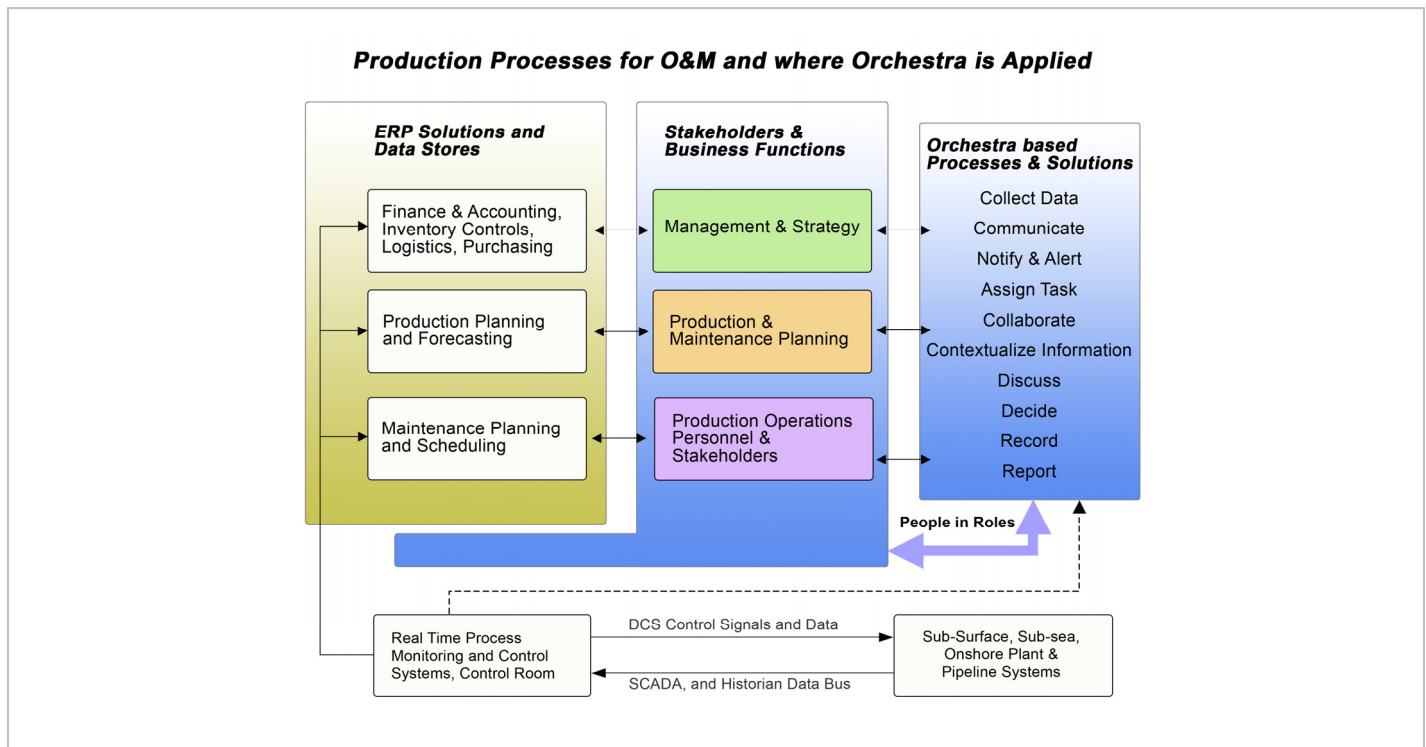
Production Processes for O&M and where Orchestra is Applied

ERP Solutions and Data Stores

Finance & Accounting, Inventory Controls, Logistics, Purchasing

Production Planning and Forecasting

Maintenance Planning and Scheduling

Stakeholders & Business Functions

Management & Strategy

Production & Maintenance Planning

Production Operations Personnel & Stakeholders

Orchestra based Processes & Solutions

Collect Data

Communicate

Notify & Alert

Assign Task

Collaborate

Contextualize Information

Discuss

Decide

Record

Report

People in Roles

Real Time Process Monitoring and Control Systems, Control Room

DCS Control Signals and Data

SCADA, and Historian Data Bus

Sub-Surface, Sub-sea, Onshore Plant & Pipeline Systems